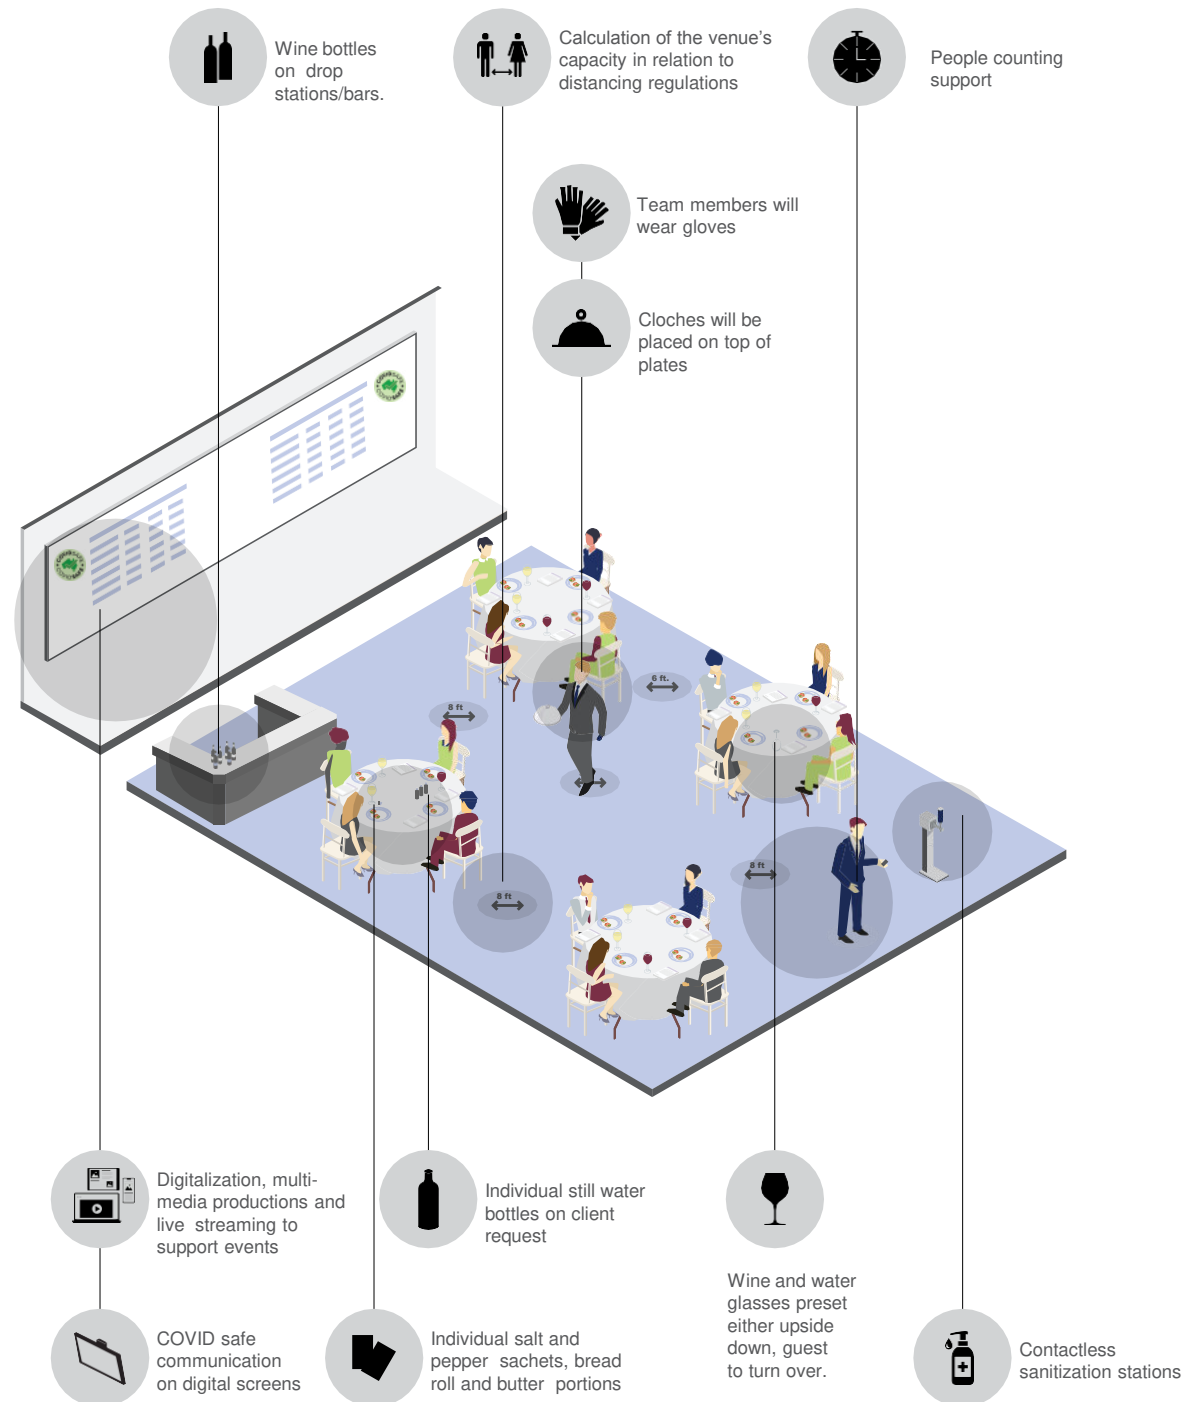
Wine bottles on drop stations/bars.

Calculation of the venue's capacity in relation to distancing regulations

People counting support

Team members will wear gloves

Cloches will be placed on top of plates

6 ft.

8 ft

8 ft

8 ft

Digitalization, multi-media productions and live streaming to support events

Individual still water bottles on client request

Wine and water glasses preset either upside down, guest to turn over.

COVID safe communication on digital screens

Individual salt and pepper sachets, bread roll and butter portions

Contactless sanitization stations